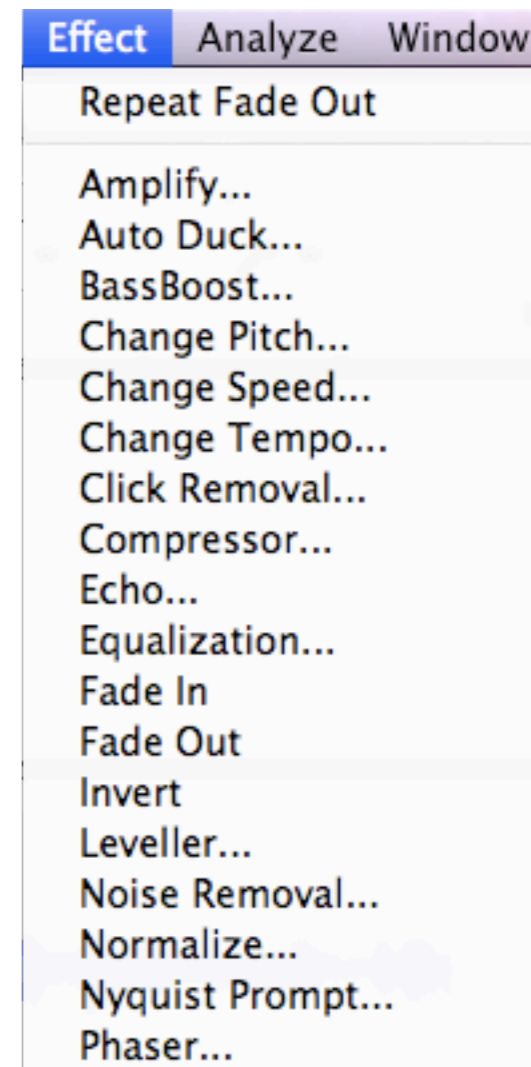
Effect Analyze Window

Repeat Fade Out

Amplify...
Auto Duck...
BassBoost...
Change Pitch...
Change Speed...
Change Tempo...
Click Removal...
Compressor...
Echo...
Equalization...
Fade In
Fade Out
Invert
Leveller...
Noise Removal...
Normalize...
Nyquist Prompt...
Phaser...